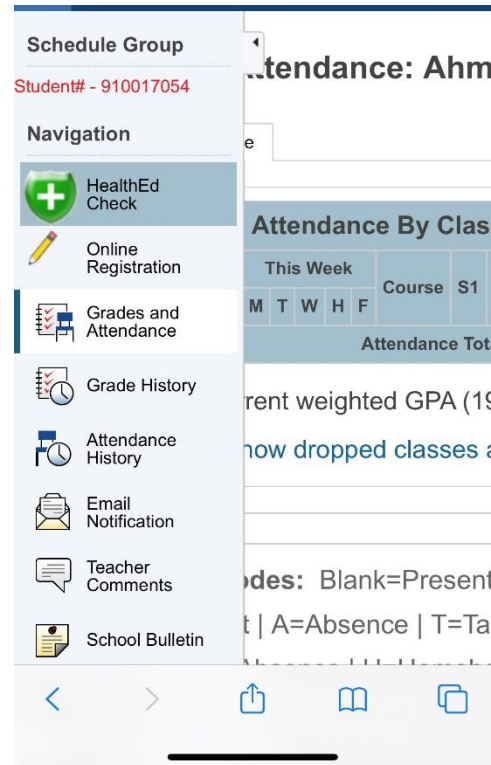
Schedule Group

Student# - 910017054

Navigation

HealthEd Check

Online Registration

Grades and Attendance

Grade History

Attendance History

Email Notification

Teacher Comments

School Bulletin

ttendance: Ahm

e

Attendance By Clas

| This Week | | | | | Course | S1 |
|---|---|---|---|---|---|---|
| M | T | W | H | F | | |
| Attendance Tot | | | | | | |

rrent weighted GPA (1

how dropped classes a

odes: Blank=Present

t | A=Absence | T=Ta